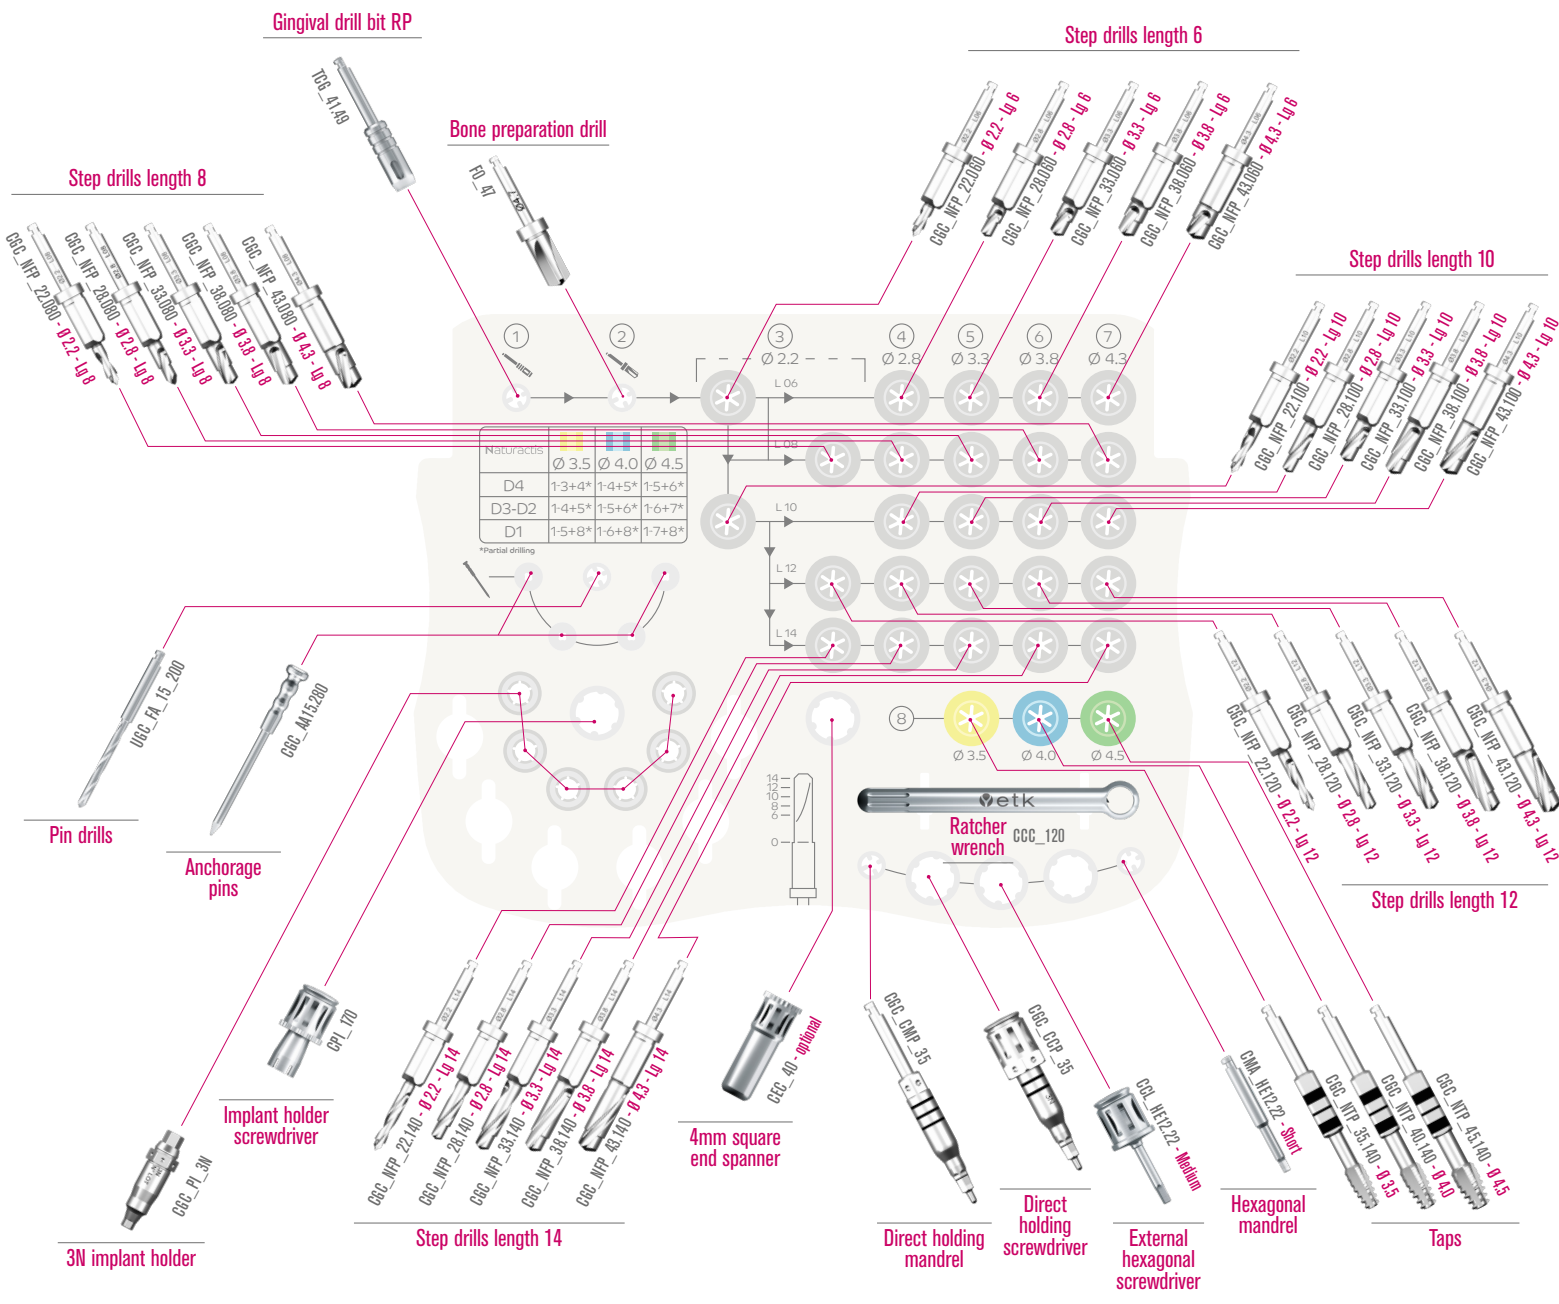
Gingival drill bit RP

TCG_41.49

Bone preparation drill

FO_47

Step drills length 8

CGC_NFP_22.080 - Ø 2.2 - Lg 8
CGC_NFP_28.080 - Ø 2.8 - Lg 8
CGC_NFP_33.080 - Ø 3.3 - Lg 8
CGC_NFP_38.080 - Ø 3.8 - Lg 8
CGC_NFP_43.080 - Ø 4.3 - Lg 8

Step drills length 6

CGC_NFP_22.060 - Ø 2.2 - Lg 6
CGC_NFP_28.060 - Ø 2.8 - Lg 6
CGC_NFP_33.060 - Ø 3.3 - Lg 6
CGC_NFP_38.060 - Ø 3.8 - Lg 6
CGC_NFP_43.060 - Ø 4.3 - Lg 6

Step drills length 10

CGC_NFP_22.100 - Ø 2.2 - Lg 10
CGC_NFP_28.100 - Ø 2.8 - Lg 10
CGC_NFP_33.100 - Ø 3.3 - Lg 10
CGC_NFP_38.100 - Ø 3.8 - Lg 10
CGC_NFP_43.100 - Ø 4.3 - Lg 10

1 2 3 Ø 2.2 4 Ø 2.8 5 Ø 3.3 6 Ø 3.8 7 Ø 4.3

L 06
L 08
L 10
L 12
L 14

| Naturactis | Ø 3.5 | Ø 4.0 | Ø 4.5 |
|---|---|---|---|
| D4 | 1-3+4* | 1-4+5* | 1-5+6* |
| D3-D2 | 1-4+5* | 1-5+6* | 1-6+7* |
| D1 | 1-5+8* | 1-6+8* | 1-7+8* |

*Partial drilling

8 Ø 3.5 Ø 4.0 Ø 4.5

14 12 10 8 6 0

etk

Ratcher wrench CCC_120

UGC_FA_15_200

Pin drills

CGC_AA15.280

Anchorage pins

Step drills length 12

CGC_NFP_22.120 - Ø 2.2 - Lg 12
CGC_NFP_28.120 - Ø 2.8 - Lg 12
CGC_NFP_33.120 - Ø 3.3 - Lg 12
CGC_NFP_38.120 - Ø 3.8 - Lg 12
CGC_NFP_43.120 - Ø 4.3 - Lg 12

CPI_170

Implant holder screwdriver

CGC_PI_3N

3N implant holder

CGC_NFP_22.140 - Ø 2.2 - Lg 14
CGC_NFP_28.140 - Ø 2.8 - Lg 14
CGC_NFP_33.140 - Ø 3.3 - Lg 14
CGC_NFP_38.140 - Ø 3.8 - Lg 14
CGC_NFP_43.140 - Ø 4.3 - Lg 14

Step drills length 14

CEC_40 - optional

4mm square end spanner

CGC_CMP_35

Direct holding mandrel

CGC_CCP_35

Direct holding screwdriver

CCL_HE12.22 - Medium

External hexagonal screwdriver

CMA_HE12.22 - Short

Hexagonal mandrel

CGC_NTP_35.140 - Ø 3.5
CGC_NTP_40.140 - Ø 4.0
CGC_NTP_45.140 - Ø 4.5

Taps